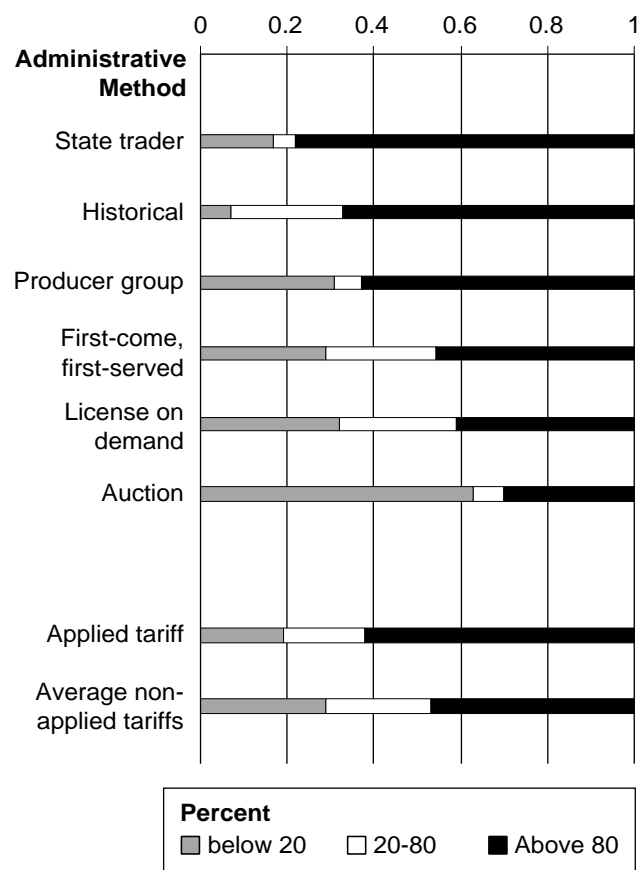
0 0.2 0.4 0.6 0.8 1

**Administrative Method**

State trader

Historical

Producer group

First-come, first-served

License on demand

Auction

Applied tariff

Average non-applied tariffs

0 0.2 0.4 0.6 0.8 1

**Percent**

below 20 20-80 Above 80